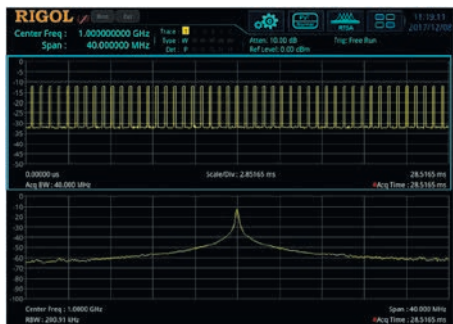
RIGOL
Center Freq : 1.000000000 GHz
Span : 40.000000 MHz
Trace 1
Type W
Det P
Atten: 10.00 dB
Ref Level: 0.00 dBm
Trig: Free Run
RTSA
11:19:11
2017/12/06

0
-5
-10
-15
-20
-25
-30
-35
-40
-45
-50

0.00000 us
Scale/Div : 2.85165 ms
28.5165 ms
Acq BW : 40.000 MHz
Acq Time : 28.5165 ms

0
-10
-20
-30
-40
-50
-60
-70
-80
-90
-100

Center Freq : 1.0000 GHz
Span : 40.000 MHz
RBW : 280.91 kHz
Acq Time : 28.5165 ms